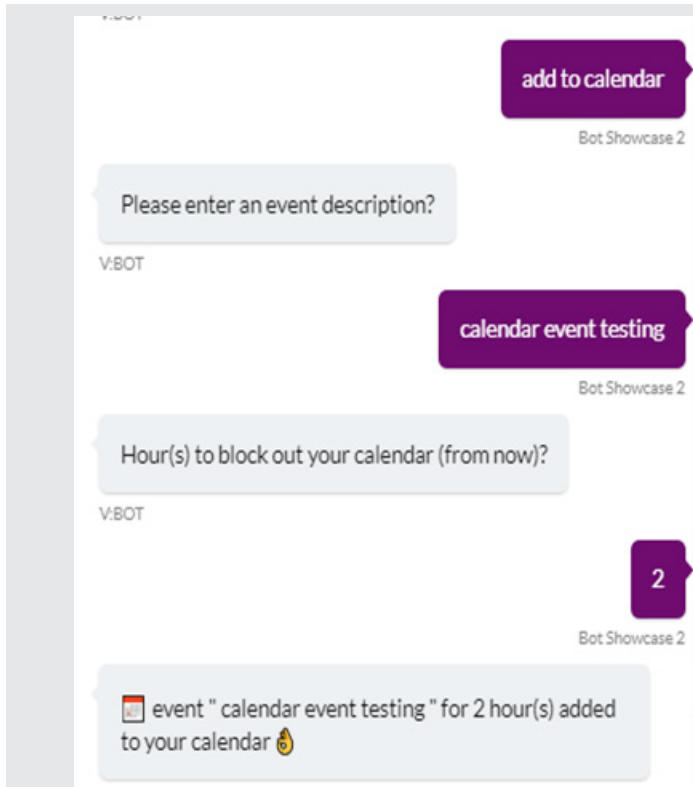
V:BOT

add to calendar

Bot Showcase 2

Please enter an event description?

V:BOT

calendar event testing

Bot Showcase 2

Hour(s) to block out your calendar (from now)?

V:BOT

2

Bot Showcase 2

📅 event " calendar event testing " for 2 hour(s) added to your calendar 👌